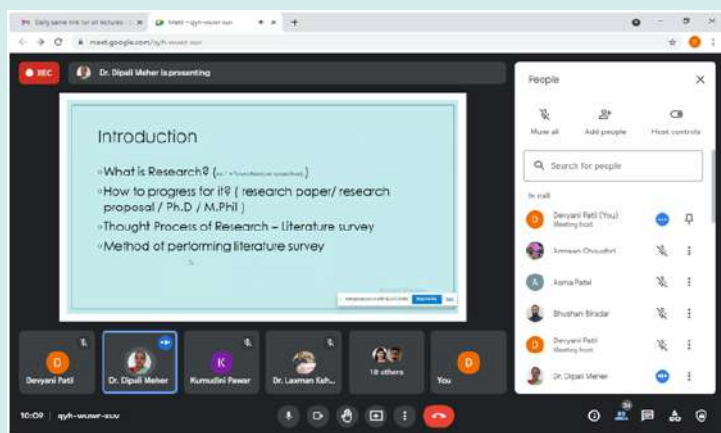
Daily same link for all lectures - ×
Meet - qyh-wuwr-suo ×
+
meet.google.com/qyh-wuwr-suo
REC
Dr. Dipali Meher is presenting

Introduction
What is Research? ([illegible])
How to progress for it? ( research paper/ research proposal / Ph.D / M.Phil )
Thought Process of Research – Literature survey
Method of performing literature survey

People
Mute all
Add people
Host controls
Search for people
In call
Devyani Patil (You)
Meeting host
Amreen Chaudhri
Asma Patel
Bhushan Biradar
Devyani Patil
Meeting host
Dr. Dipali Meher

Devyani Patil
Dr. Dipali Meher
Kumudini Pawar
Dr. Laxman Ksh...
18 others
You
10:09 | qyh-wuwr-suo
24